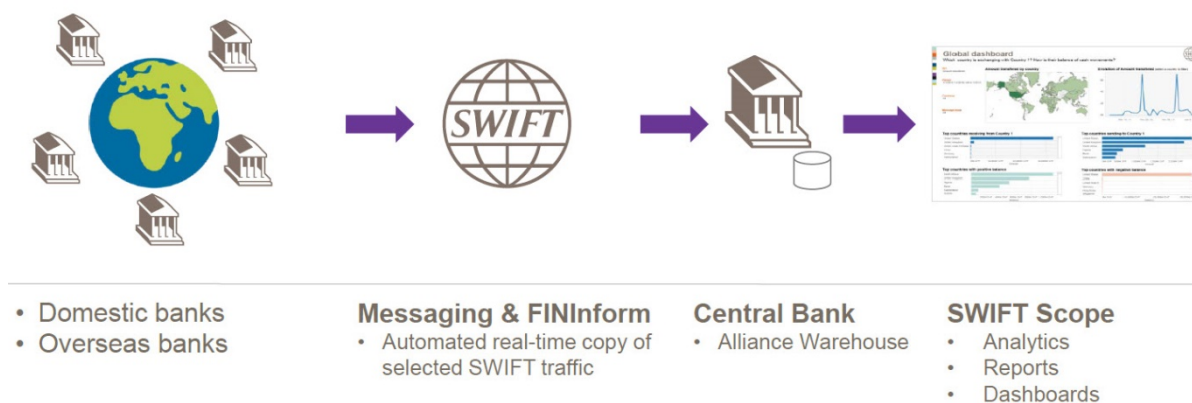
SWIFT

Global dashboard

Which country is exchanging with Country 1? How is their balance of cash movements?

Amount transferred by country

Evolution of Amount transferred

Top countries receiving from Country 1

Top countries sending to Country 1

Top countries with positive balance

Top countries with negative balance

• Domestic banks
• Overseas banks

Messaging & FINInform
• Automated real-time copy of selected SWIFT traffic

Central Bank
• Alliance Warehouse

SWIFT Scope
• Analytics
• Reports
• Dashboards